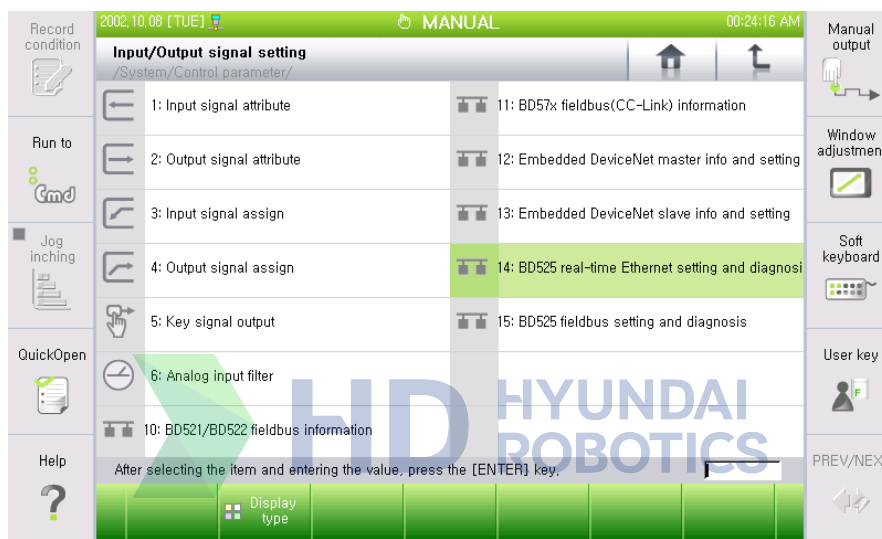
Record condition

Run to

Cmd

Jog inching

QuickOpen

Help

2002.10.08 [TUE]

MANUAL

00:24:16 AM

Input/Output signal setting
/System/Control parameter/

1: Input signal attribute

2: Output signal attribute

3: Input signal assign

4: Output signal assign

5: Key signal output

6: Analog input filter

10: BD521/BD522 fieldbus information

11: BD57x fieldbus(CC-Link) information

12: Embedded DeviceNet master info and setting

13: Embedded DeviceNet slave info and setting

14: BD525 real-time Ethernet setting and diagnosi

15: BD525 fieldbus setting and diagnosis

After selecting the item and entering the value, press the [ENTER] key.

Display type

HD HYUNDAI ROBOTICS

Manual output

Window adjustmen

Soft keyboard

User key

F

PREV/NEX